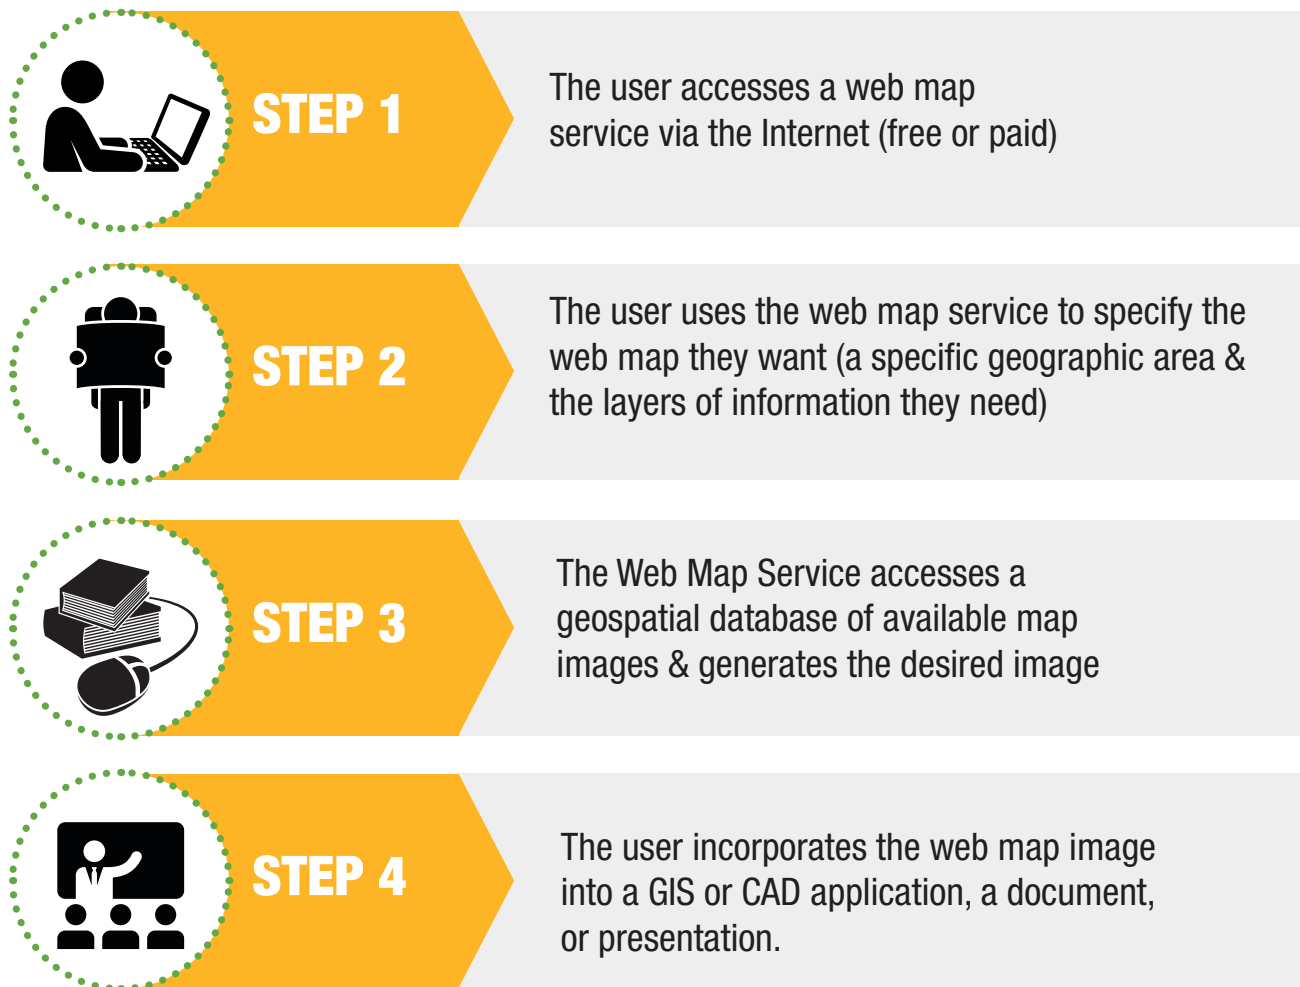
STEP 1

The user accesses a web map service via the Internet (free or paid)

STEP 2

The user uses the web map service to specify the web map they want (a specific geographic area & the layers of information they need)

STEP 3

The Web Map Service accesses a geospatial database of available map images & generates the desired image

STEP 4

The user incorporates the web map image into a GIS or CAD application, a document, or presentation.